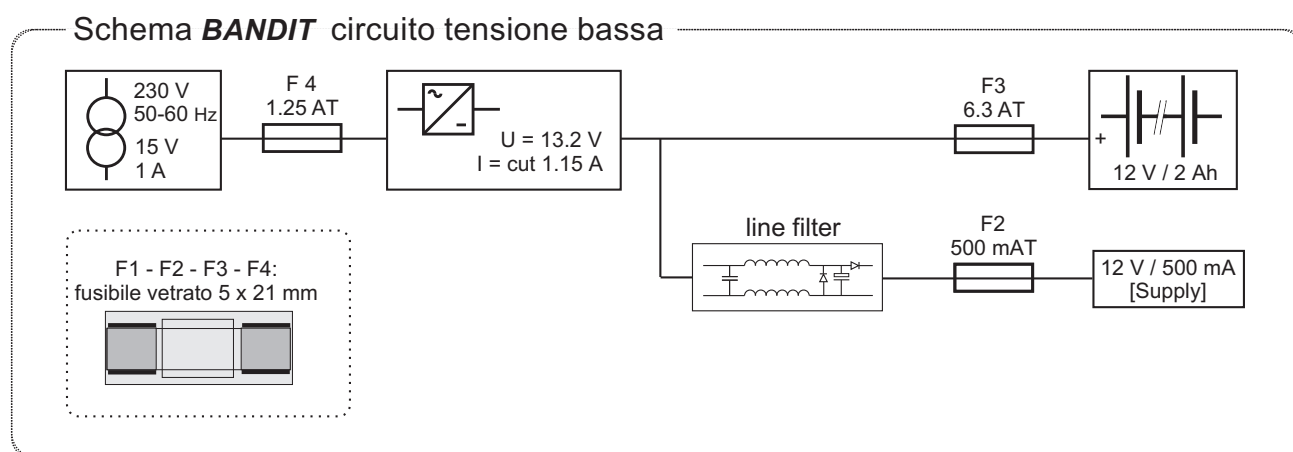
Schema ***BANDIT*** circuito tensione bassa

230 V
50-60 Hz
15 V
1 A

F 4
1.25 AT

~
-

U = 13.2 V
I = cut 1.15 A

F3
6.3 AT

+

12 V / 2 Ah

line filter

F2
500 mAT

12 V / 500 mA
[Supply]

F1 - F2 - F3 - F4:
fusibile vetrato 5 x 21 mm